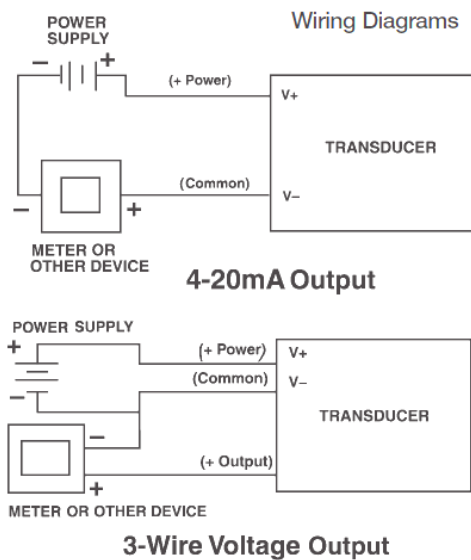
Wiring Diagrams

POWER SUPPLY

−

+

(+ Power)

V+

TRANSDUCER

(Common)

V−

−

+

METER OR OTHER DEVICE

4-20mA Output

POWER SUPPLY

+

−

(+ Power)

V+

(Common)

V−

TRANSDUCER

−

(+ Output)

+

METER OR OTHER DEVICE

3-Wire Voltage Output